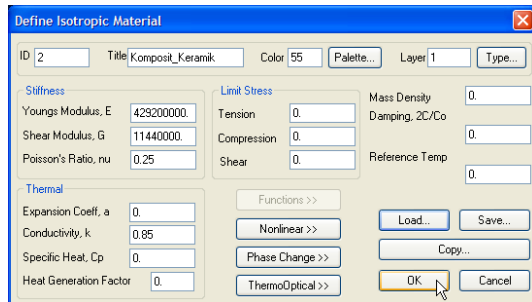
Define Isotropic Material

ID 2

Title Komposit_Keramik

Color 55

Palette...

Layer 1

Type...

Stiffness

Youngs Modulus, E 429200000.

Shear Modulus, G 11440000.

Poisson's Ratio, nu 0.25

Limit Stress

Tension 0.

Compression 0.

Shear 0.

Mass Density 0.

Damping, 2C/Co 0.

Reference Temp 0.

Thermal

Expansion Coeff, a 0.

Conductivity, k 0.85

Specific Heat, Cp 0.

Heat Generation Factor 0.

Functions >>

Nonlinear >>

Phase Change >>

ThermoOptical >>

Load...

Save...

Copy...

OK

Cancel